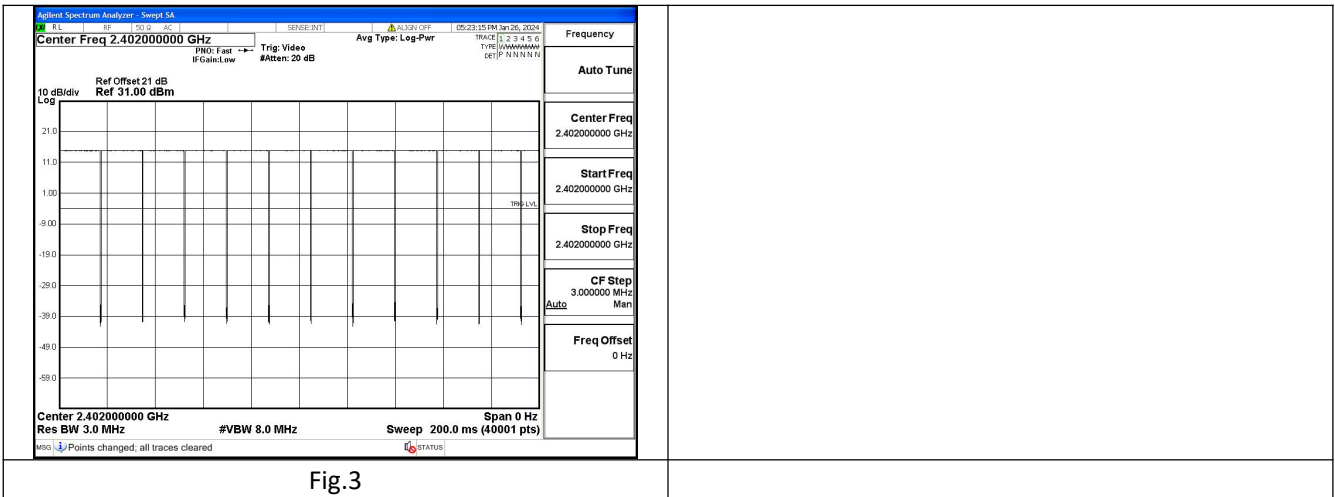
Agilent Spectrum Analyzer - Swept SA

RL RF 50 Ω AC SENSE:INT ALIGN OFF 05:23:15 PM Jan 26, 2024

Center Freq 2.402000000 GHz

PNO: Fast IFGain:Low Trig: Video #Atten: 20 dB Avg Type: Log-Pwr

TRACE 1 2 3 4 5 6 TYPE WWWWWW DET P N N N N N

Frequency

Auto Tune

Ref Offset 21 dB
10 dB/div Ref 31.00 dBm
Log

21.0
11.0
1.00
-9.00
-19.0
-29.0
-39.0
-49.0
-59.0

TRIG LVL

Center Freq
2.402000000 GHz

Start Freq
2.402000000 GHz

Stop Freq
2.402000000 GHz

CF Step
3.000000 MHz
Auto Man

Freq Offset
0 Hz

Center 2.402000000 GHz Span 0 Hz
Res BW 3.0 MHz #VBW 8.0 MHz Sweep 200.0 ms (40001 pts)

MSG Points changed; all traces cleared STATUS

Fig.3